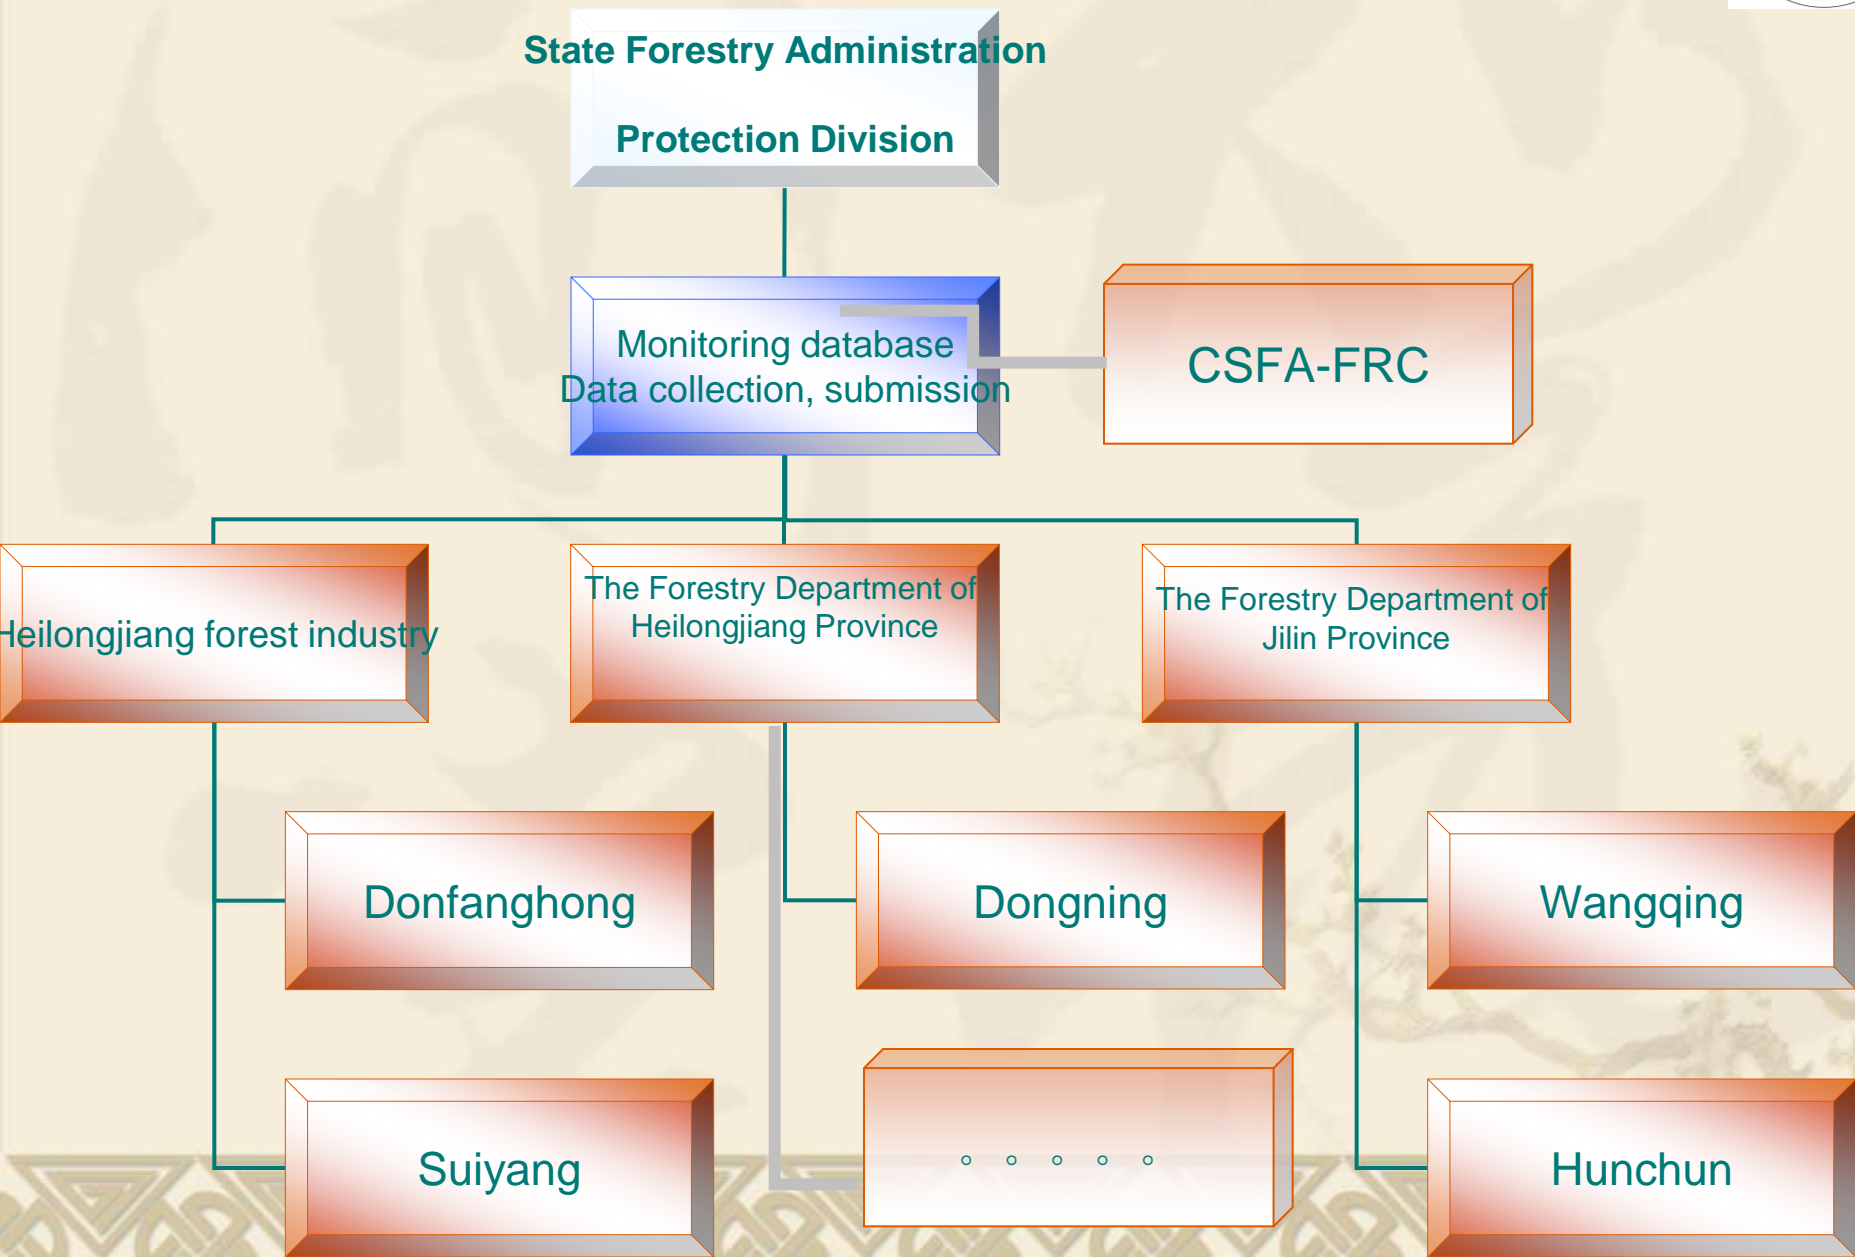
State Forestry Administration

Protection Division

Monitoring database
Data collection, submission

CSFA-FRC

Heilongjiang forest industry

The Forestry Department of Heilongjiang Province

The Forestry Department of Jilin Province

Donfanghong

Dongning

Wangqing

Suiyang

。。。。。

Hunchun